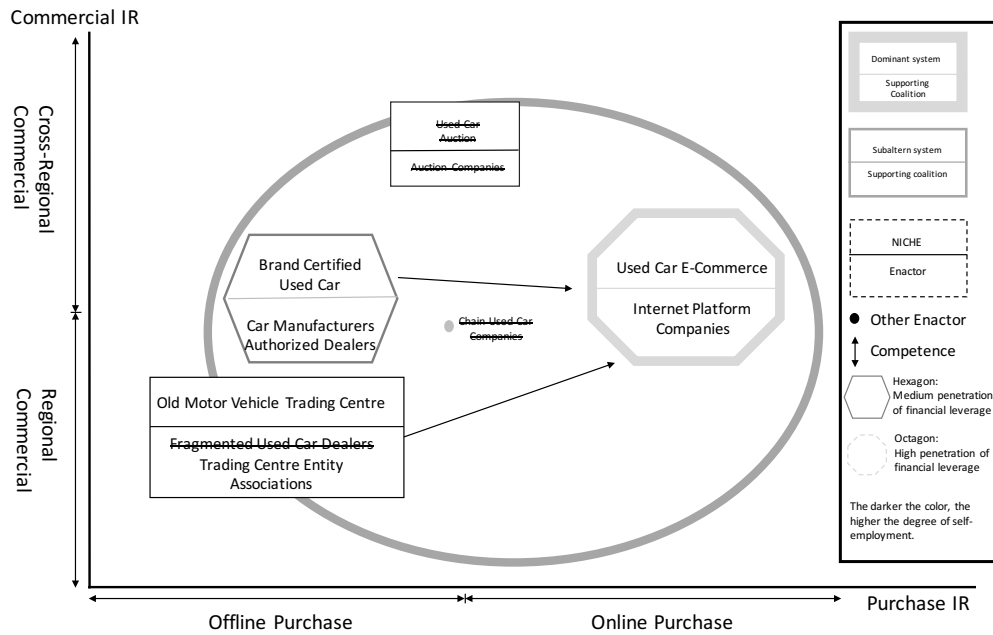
Commercial IR

Cross-Regional Commercial

Regional Commercial

Used Car Auction

Auction Companies

Brand Certified Used Car

Car Manufacturers Authorized Dealers

Chain Used Car Companies

Used Car E-Commerce

Internet Platform Companies

Old Motor Vehicle Trading Centre

Fragmented Used Car Dealers
Trading Centre Entity Associations

Offline Purchase

Online Purchase

Purchase IR

Dominant system

Supporting Coalition

Subaltern system

Supporting coalition

NICHE

Enactor

Other Enactor

Competence

Hexagon: Medium penetration of financial leverage

Octagon: High penetration of financial leverage

The darker the color, the higher the degree of self-employment.